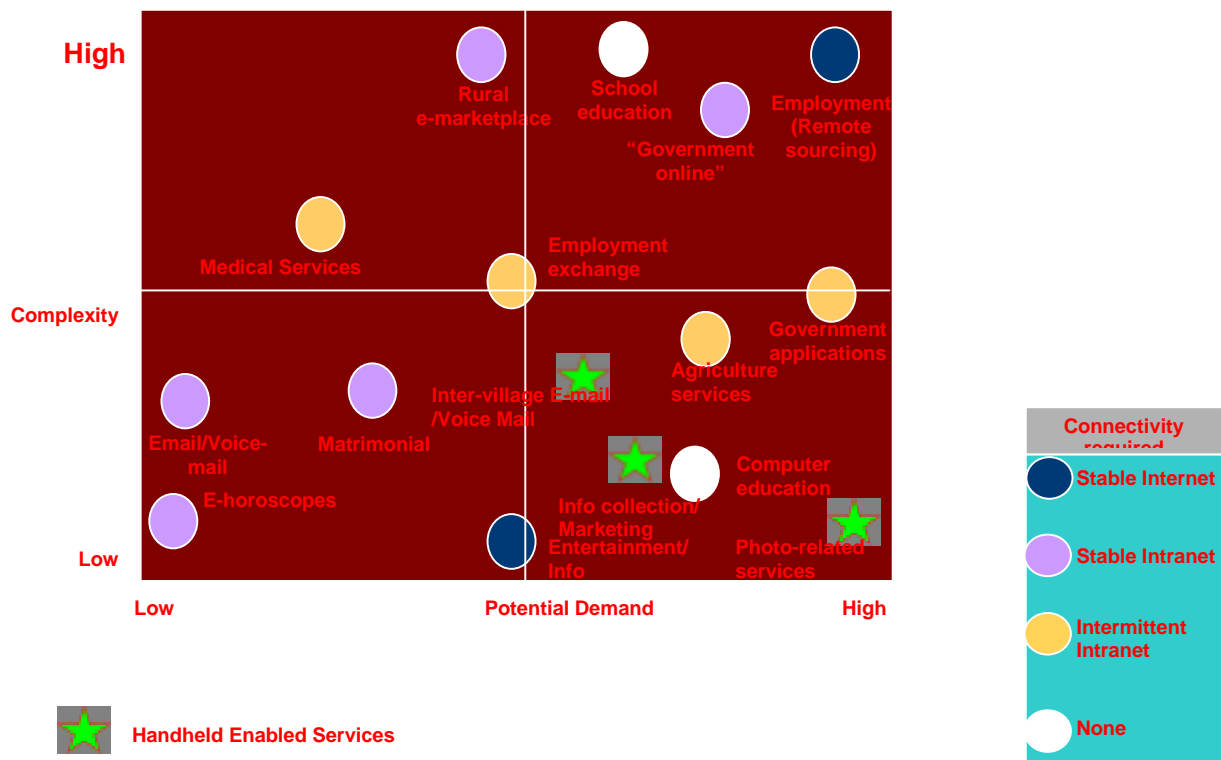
High

Rural e-marketplace

School education

Employment (Remote sourcing)

"Government online"

Medical Services

Employment exchange

Complexity

Government applications

Agriculture services

Inter-village E-mail /Voice Mail

Email/Voice-mail

Matrimonial

Computer education

E-horoscopes

Info collection/ Marketing

Low

Entertainment/ Info

Photo-related services

Low

Potential Demand

High

Connectivity required

Stable Internet

Stable Intranet

Intermittent Intranet

None

Handheld Enabled Services